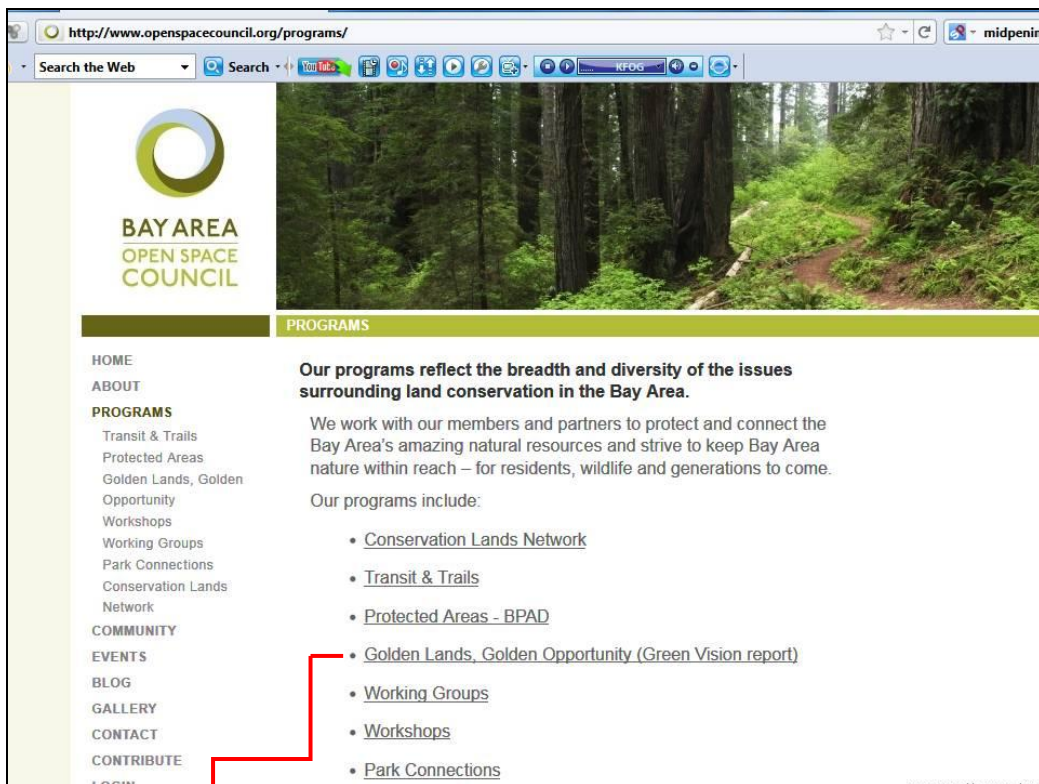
http://www.openspacecouncil.org/programs/

midpenin

Search the Web

Search

YouTube

KFOG

BAY AREA
OPEN SPACE
COUNCIL

PROGRAMS

HOME
ABOUT
PROGRAMS
Transit & Trails
Protected Areas
Golden Lands, Golden Opportunity
Workshops
Working Groups
Park Connections
Conservation Lands Network
COMMUNITY
EVENTS
BLOG
GALLERY
CONTACT
CONTRIBUTE
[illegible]

Our programs reflect the breadth and diversity of the issues surrounding land conservation in the Bay Area.

We work with our members and partners to protect and connect the Bay Area's amazing natural resources and strive to keep Bay Area nature within reach – for residents, wildlife and generations to come.

Our programs include:

• Conservation Lands Network
• Transit & Trails
• Protected Areas - BPAD
• Golden Lands, Golden Opportunity (Green Vision report)
• Working Groups
• Workshops
• Park Connections